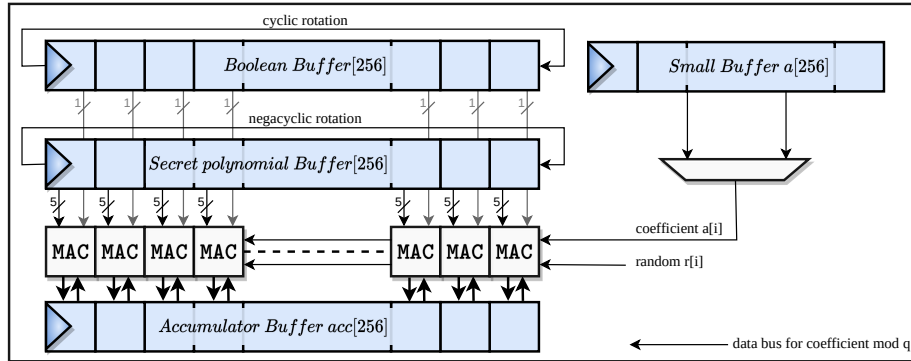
cyclic rotation

$Boolean\ Buffer[256]$

$Small\ Buffer\ a[256]$

1 1 1 1 1 1 1

negacyclic rotation

$Secret\ polynomial\ Buffer[256]$

5 5 5 5 5 5 5

MAC MAC MAC MAC MAC MAC MAC

coefficient a[i]

random r[i]

$Accumulator\ Buffer\ acc[256]$

data bus for coefficient mod q